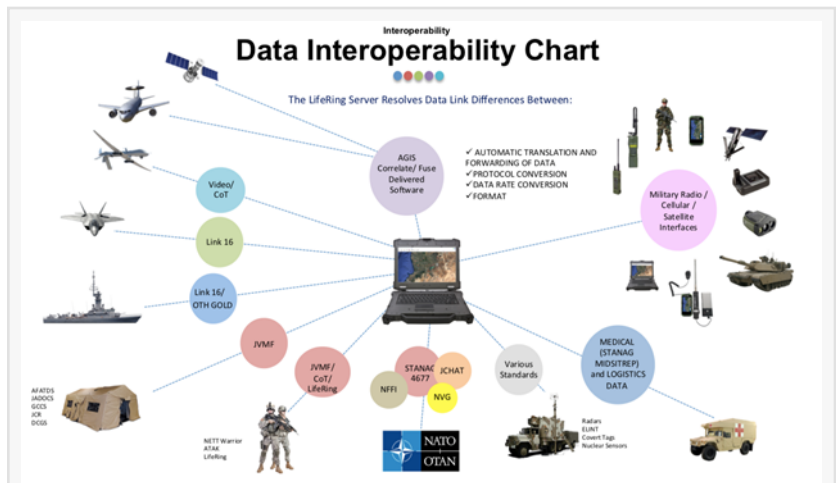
Interoperability

Data Interoperability Chart

The LifeRing Server Resolves Data Link Differences Between:

AGIS Correlate/ Fuse Delivered Software

✓ AUTOMATIC TRANSLATION AND FORWARDING OF DATA
✓ PROTOCOL CONVERSION
✓ DATA RATE CONVERSION
✓ FORMAT

Video/ CoT

Link 16

Link 16/ OTH GOLD

JVMF

JVMF/ CoT/ LifeRing

NFFI

STANAG 4677

JCHAT

NVG

Various Standards

MEDICAL (STANAG MIDISTREP) and LOGISTICS DATA

Military Radio / Cellular / Satellite Interfaces

AFATDS
JADOCS
GCCS
JCR
DCGS

NETT Warrior
ATAK
LifeRing

NATO
OTAN

Radars
EUNT
Covert Tags
Nuclear Sensors